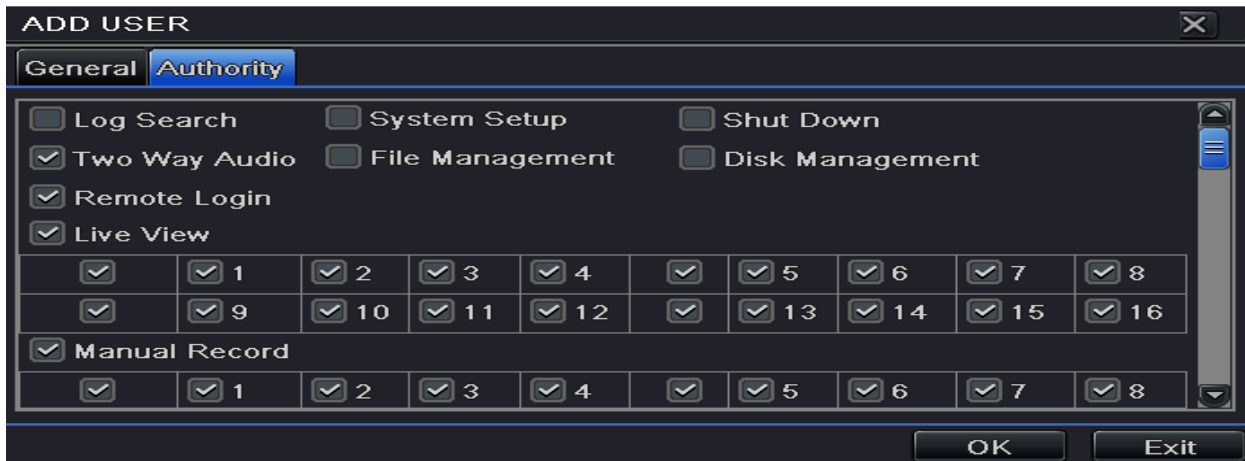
ADD USER

General Authority

Log Search System Setup Shut Down

Two Way Audio File Management Disk Management

Remote Login

Live View

| | 1 | 2 | 3 | 4 | | 5 | 6 | 7 | 8 |
|---|---|---|---|---|---|---|---|---|---|
| | 9 | 10 | 11 | 12 | | 13 | 14 | 15 | 16 |

Manual Record

| | 1 | 2 | 3 | 4 | | 5 | 6 | 7 | 8 |
|---|---|---|---|---|---|---|---|---|---|

OK Exit